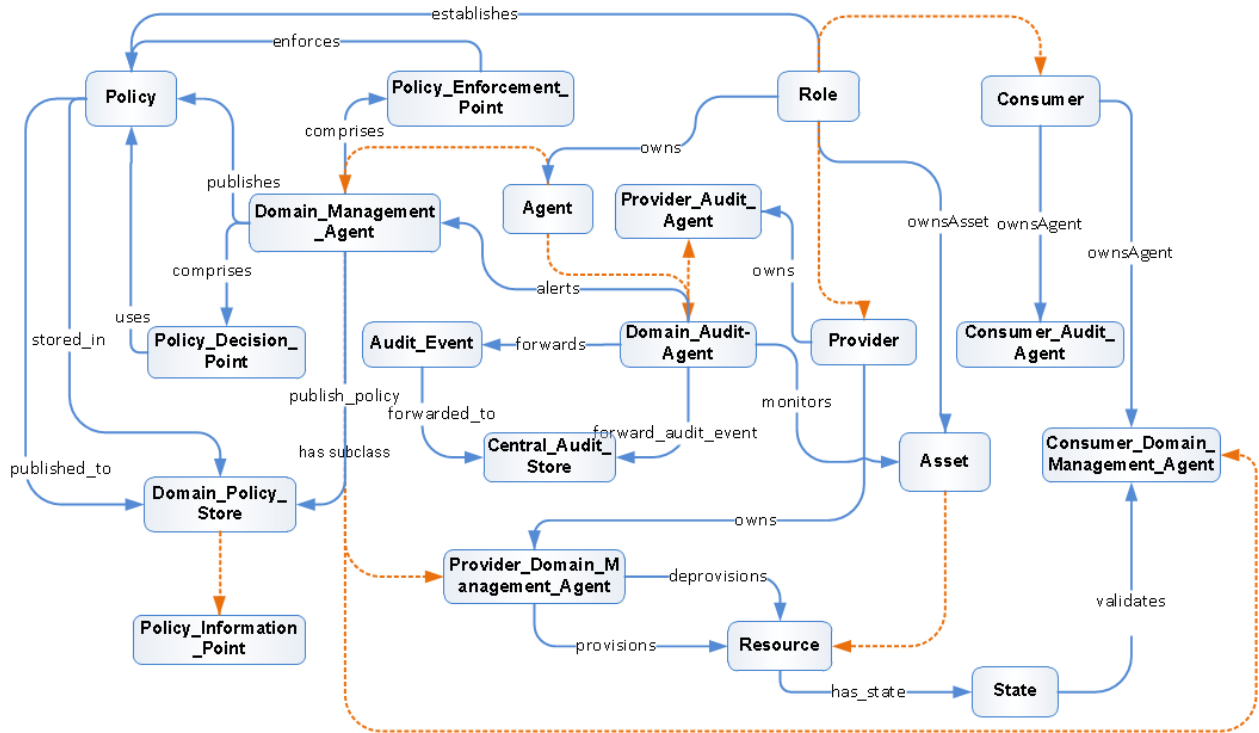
establishes

enforces

Policy

Policy_Enforcement_Point

Role

Consumer

comprises

owns

publishes

Domain_Management_Agent

Agent

Provider_Audit_Agent

ownsAsset

ownsAgent

ownsAgent

comprises

owns

alerts

uses

Policy_Decision_Point

Provider

Consumer_Audit_Agent

stored_in

Audit_Event

forwards

Domain_Audit-Agent

publish_policy

forwarded_to

monitors

Consumer_Domain_Management_Agent

forward_audit_event

Central_Audit_Store

has subclass

Asset

published_to

Domain_Policy_Store

owns

Provider_Domain_Management_Agent

deprovisions

validates

Policy_Information_Point

provisions

Resource

has_state

State